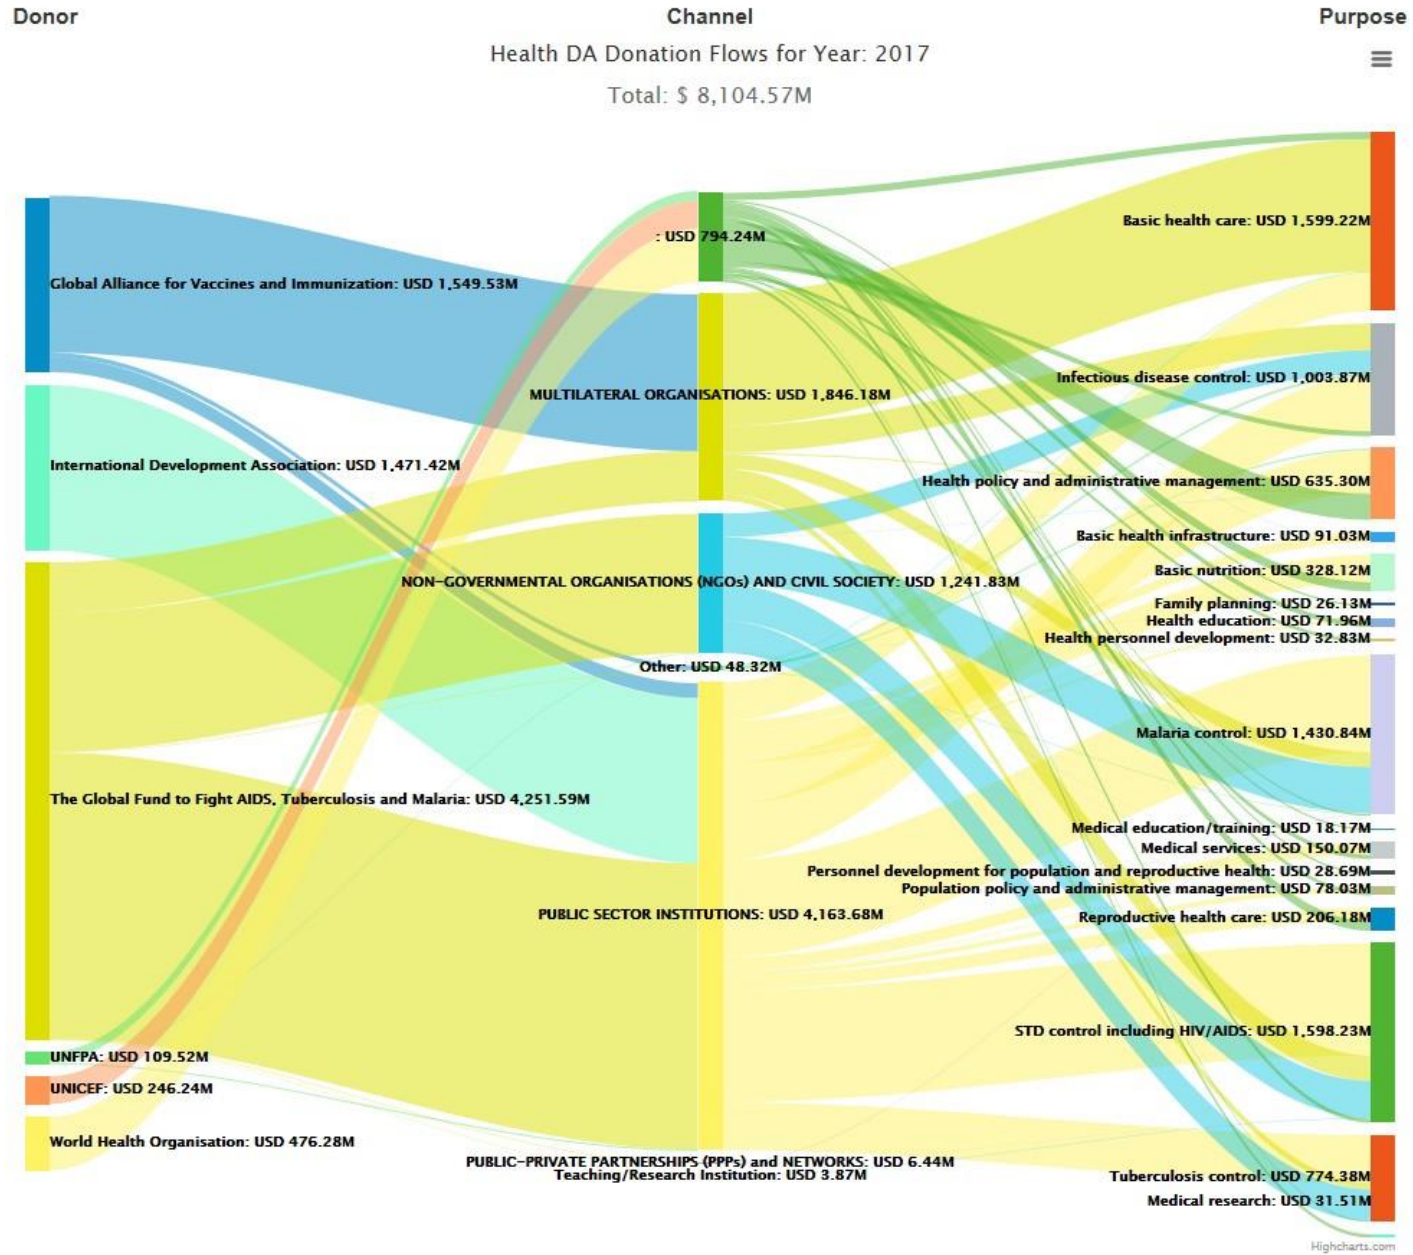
Donor

Channel

Purpose

Health DA Donation Flows for Year: 2017

Total: $ 8,104.57M

Global Alliance for Vaccines and Immunization: USD 1,549.53M

International Development Association: USD 1,471.42M

The Global Fund to Fight AIDS, Tuberculosis and Malaria: USD 4,251.59M

UNFPA: USD 109.52M

UNICEF: USD 246.24M

World Health Organisation: USD 476.28M

: USD 794.24M

MULTILATERAL ORGANISATIONS: USD 1,846.18M

NON-GOVERNMENTAL ORGANISATIONS (NGOs) AND CIVIL SOCIETY: USD 1,241.83M

Other: USD 48.32M

PUBLIC SECTOR INSTITUTIONS: USD 4,163.68M

PUBLIC-PRIVATE PARTNERSHIPS (PPPs) and NETWORKS: USD 6.44M

Teaching/Research Institution: USD 3.87M

Basic health care: USD 1,599.22M

Infectious disease control: USD 1,003.87M

Health policy and administrative management: USD 635.30M

Basic health infrastructure: USD 91.03M

Basic nutrition: USD 328.12M

Family planning: USD 26.13M

Health education: USD 71.96M

Health personnel development: USD 32.83M

Malaria control: USD 1,430.84M

Medical education/training: USD 18.17M

Medical services: USD 150.07M

Personnel development for population and reproductive health: USD 28.69M

Population policy and administrative management: USD 78.03M

Reproductive health care: USD 206.18M

STD control including HIV/AIDS: USD 1,598.23M

Tuberculosis control: USD 774.38M

Medical research: USD 31.51M

Highcharts.com